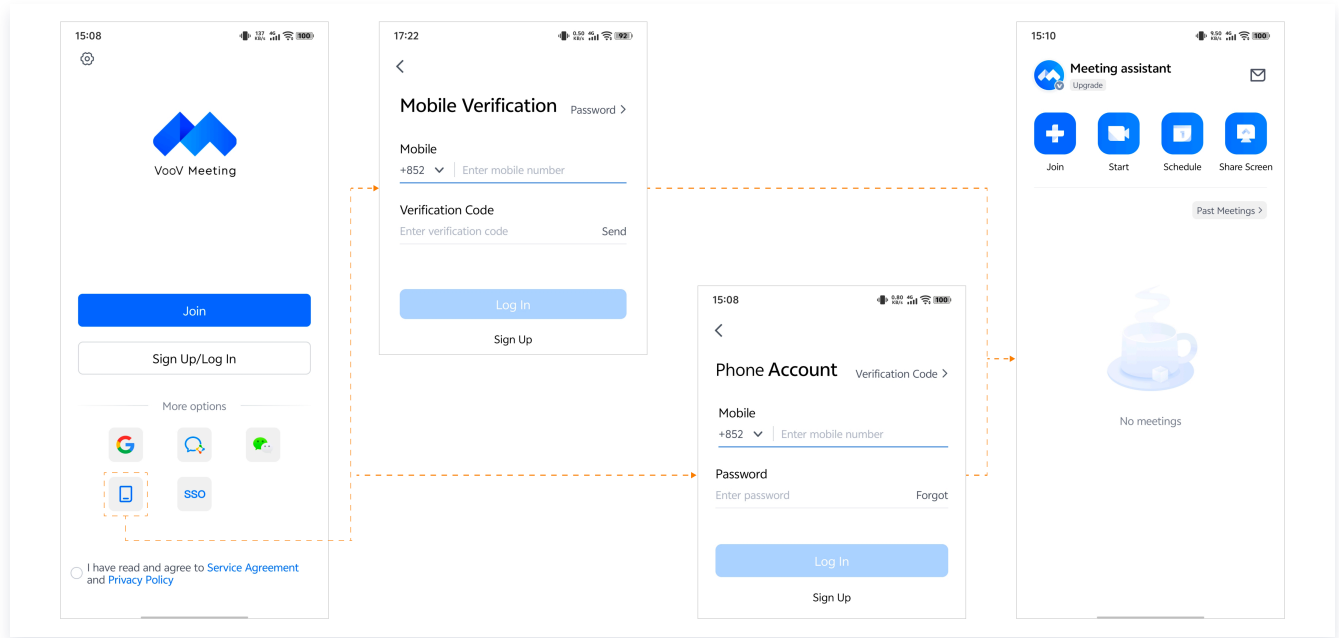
15:08

100

VooV Meeting

Join

Sign Up/Log In

More options

SSO

I have read and agree to Service Agreement and Privacy Policy

17:22

92

Mobile Verification

Password >

Mobile

+852

Enter mobile number

Verification Code

Enter verification code

Send

Log In

Sign Up

15:08

100

Phone Account

Verification Code >

Mobile

+852

Enter mobile number

Password

Enter password

Forgot

Log In

Sign Up

15:10

100

Meeting assistant

Upgrade

Join

Start

Schedule

Share Screen

Past Meetings >

No meetings